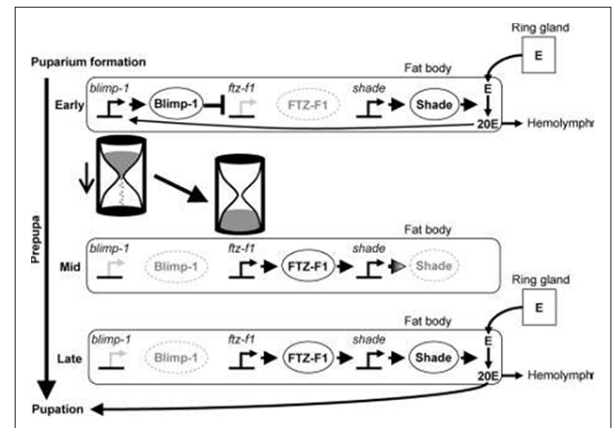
Ring gland

E

Puparium formation

Fat body

Early

blimp-1

Blimp-1

ftz-f1

FTZ-F1

shade

Shade

E

20E

Hemolymph

Prepupa

Fat body

Mid

blimp-1

Blimp-1

ftz-f1

FTZ-F1

shade

Shade

Ring gland

E

Fat body

Late

blimp-1

Blimp-1

ftz-f1

FTZ-F1

shade

Shade

E

20E

Hemolymph

Pupation